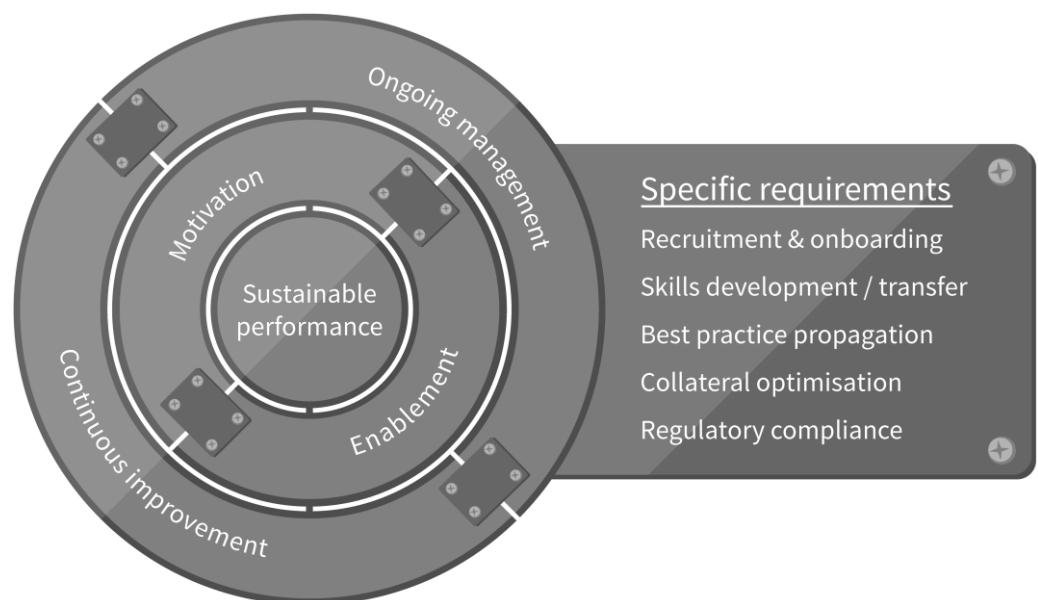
Ongoing management

Motivation

Sustainable performance

Enablement

Continuous improvement

Specific requirements

Recruitment & onboarding

Skills development / transfer

Best practice propagation

Collateral optimisation

Regulatory compliance